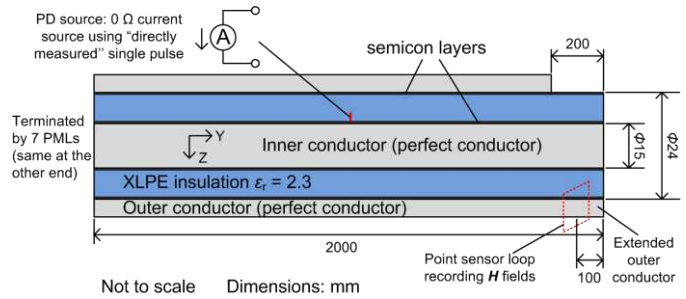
PD source: 0 Ω current source using "directly measured" single pulse

A

semicon layers

200

Terminated by 7 PMLs (same at the other end)

Y

Z

Inner conductor (perfect conductor)

Φ15

Φ24

XLPE insulation $\varepsilon_r$ = 2.3

Outer conductor (perfect conductor)

2000

Point sensor loop recording *H* fields

Extended outer conductor

100

Not to scale    Dimensions: mm